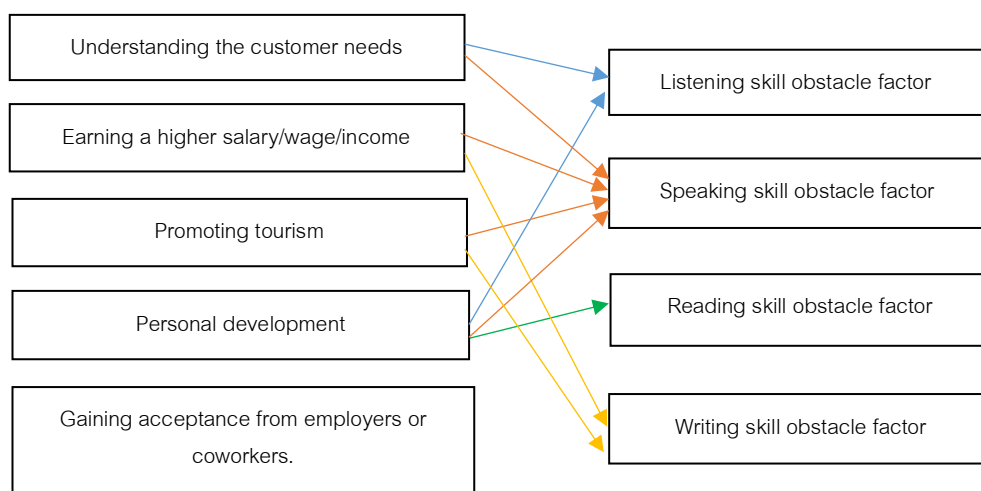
Understanding the customer needs

Earning a higher salary/wage/income

Promoting tourism

Personal development

Gaining acceptance from employers or coworkers.

Listening skill obstacle factor

Speaking skill obstacle factor

Reading skill obstacle factor

Writing skill obstacle factor